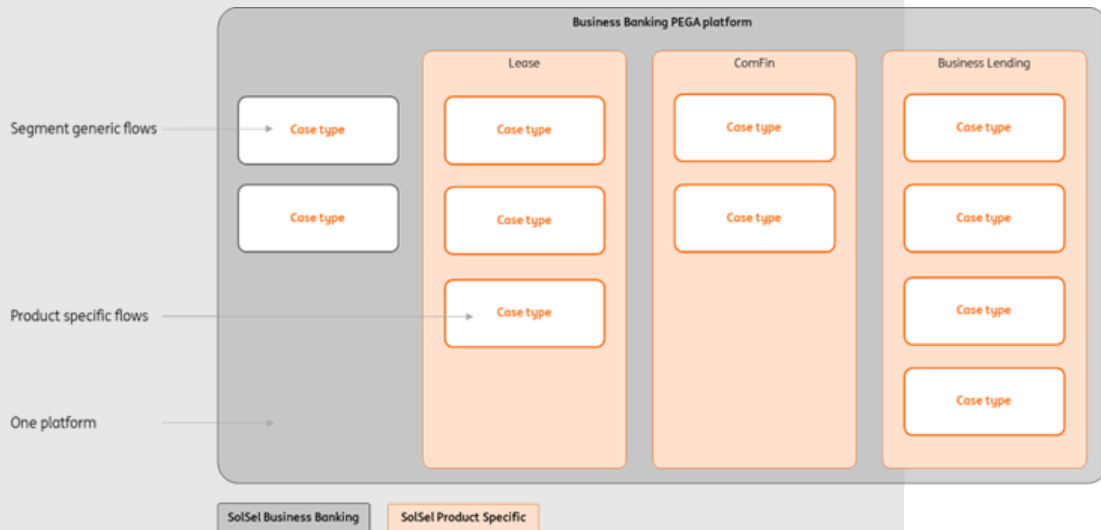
Business Banking PEGA platform

Segment generic flows

Product specific flows

One platform

Case type

Case type

Lease

Case type

Case type

Case type

ComFin

Case type

Case type

Business Lending

Case type

Case type

Case type

Case type

SolSel Business Banking

SolSel Product Specific